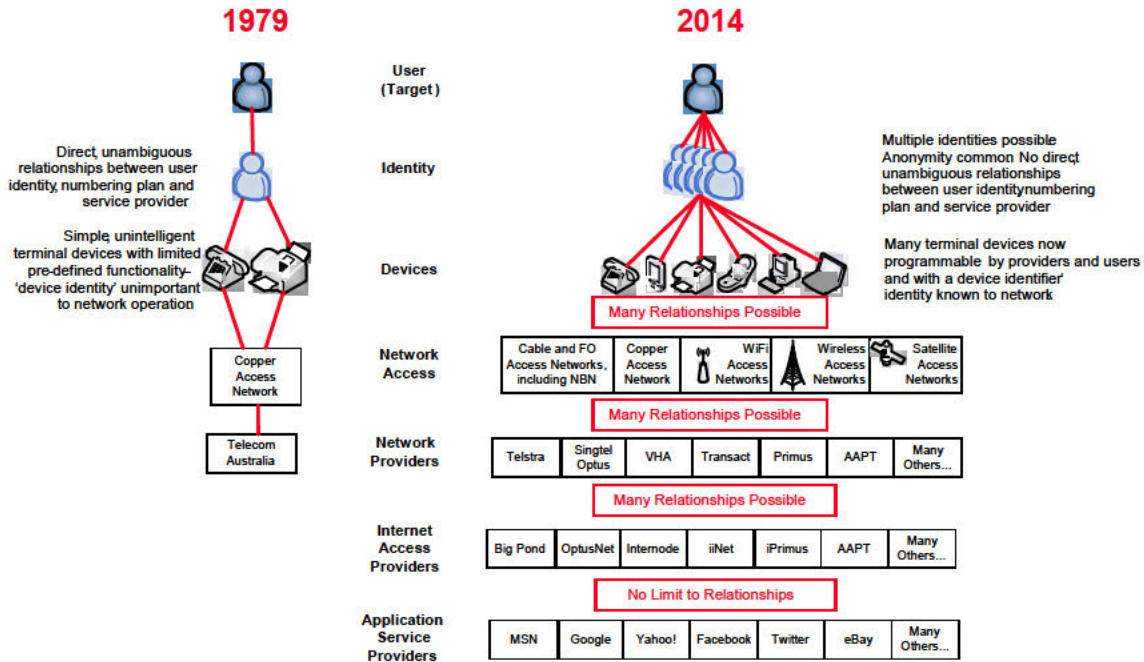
1979

2014

User (Target)

Direct, unambiguous relationships between user identity, numbering plan and service provider

Identity

Multiple identities possible Anonymity common No direct unambiguous relationships between user identitynumbering plan and service provider

Simple, unintelligent terminal devices with limited pre-defined functionality- 'device identity' unimportant to network operation

Devices

Many terminal devices now programmable by providers and users and with a device identifier' identity known to network

Many Relationships Possible

Copper Access Network

Network Access

| Cable and FO Access Networks, including NBN | Copper Access Network | WiFi Access Networks | Wireless Access Networks | Satellite Access Networks |
|---|---|---|---|---|

Many Relationships Possible

Telecom Australia

Network Providers

| Telstra | Singtel Optus | VHA | Transact | Primus | AAPT | Many Others... |
|---|---|---|---|---|---|---|

Many Relationships Possible

Internet Access Providers

| Big Pond | OptusNet | Internode | iiNet | iPrimus | AAPT | Many Others... |
|---|---|---|---|---|---|---|

No Limit to Relationships

Application Service Providers

| MSN | Google | Yahoo! | Facebook | Twitter | eBay | Many Others... |
|---|---|---|---|---|---|---|